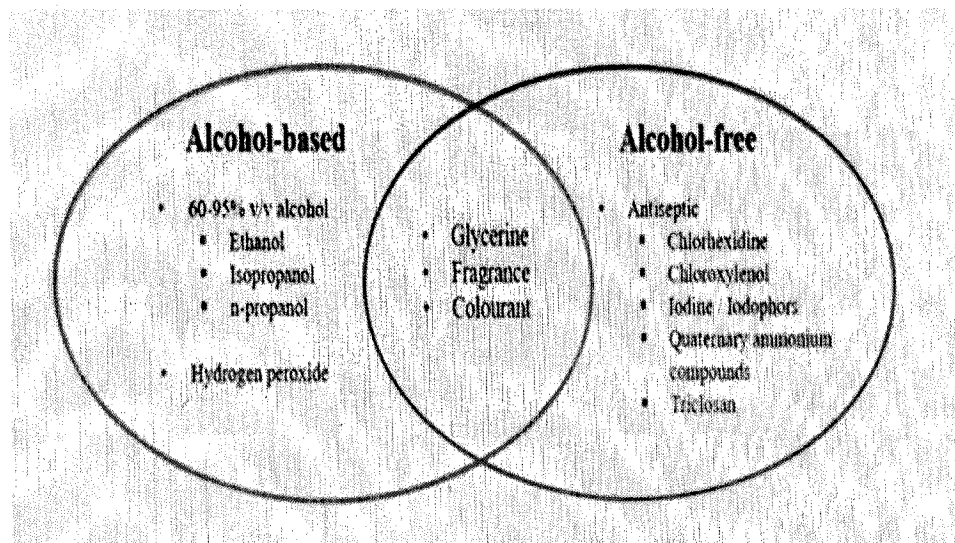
Alcohol-based

- 60-95% v/v alcohol
  - Ethanol
  - Isopropanol
  - n-propanol

- Hydrogen peroxide

- Glycerine
- Fragrance
- Colourant

Alcohol-free

- Antiseptic
  - Chlorhexidine
  - Chloroxylenol
  - Iodine / Iodophors
  - Quaternary ammonium compounds
  - Triclosan